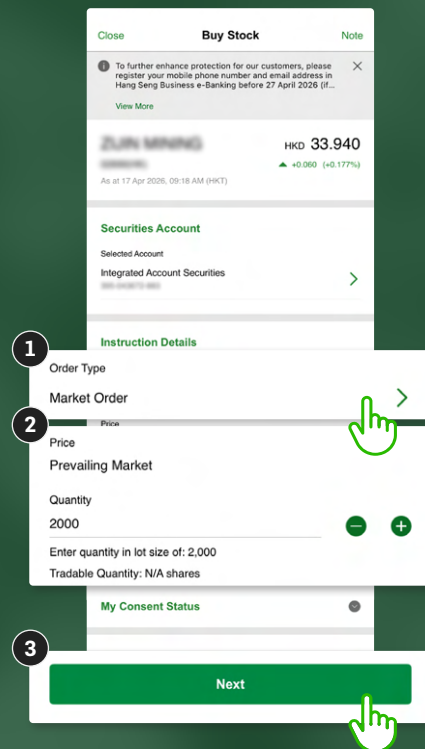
Close
Buy Stock
Note

To further enhance protection for our customers, please register your mobile phone number and email address in Hang Seng Business e-Banking before 27 April 2026 (if...

View More

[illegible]
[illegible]
As at 17 Apr 2026, 09:18 AM (HKT)
HKD 33.940
+0.060 (+0.177%)

Securities Account
Selected Account
Integrated Account Securities
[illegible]

Instruction Details

1
Order Type
Market Order

2
Price
Price
Prevailing Market

Quantity
2000
Enter quantity in lot size of: 2,000
Tradable Quantity: N/A shares

My Consent Status

3
Next